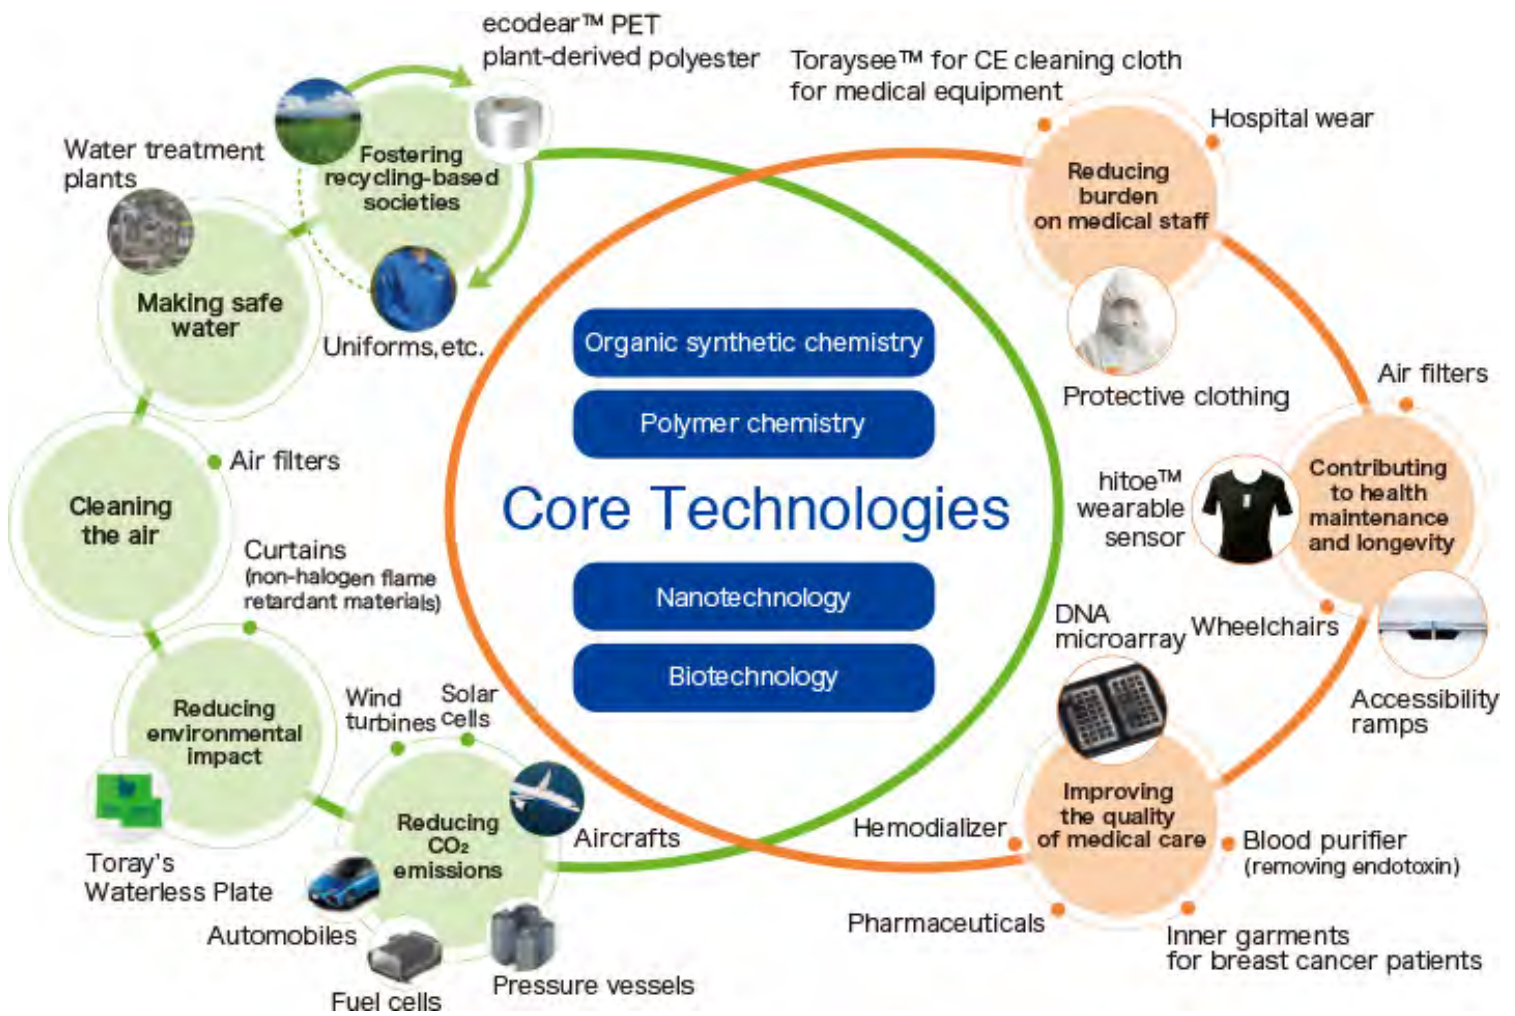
ecodear™ PET
plant-derived polyester

Toraysee™ for CE cleaning cloth
for medical equipment

Water treatment plants

Fostering recycling-based societies

Hospital wear

Reducing burden on medical staff

Making safe water

Uniforms, etc.

Organic synthetic chemistry

Polymer chemistry

Core Technologies

Nanotechnology

Biotechnology

Protective clothing

Air filters

Air filters

Cleaning the air

hitoe™ wearable sensor

Contributing to health maintenance and longevity

Curtains
(non-halogen flame retardant materials)

DNA microarray

Wheelchairs

Accessibility ramps

Reducing environmental impact

Wind turbines

Solar cells

Reducing $CO_2$ emissions

Aircrafts

Hemodializer

Improving the quality of medical care

Blood purifier
(removing endotoxin)

Toray's Waterless Plate

Automobiles

Fuel cells

Pressure vessels

Pharmaceuticals

Inner garments for breast cancer patients